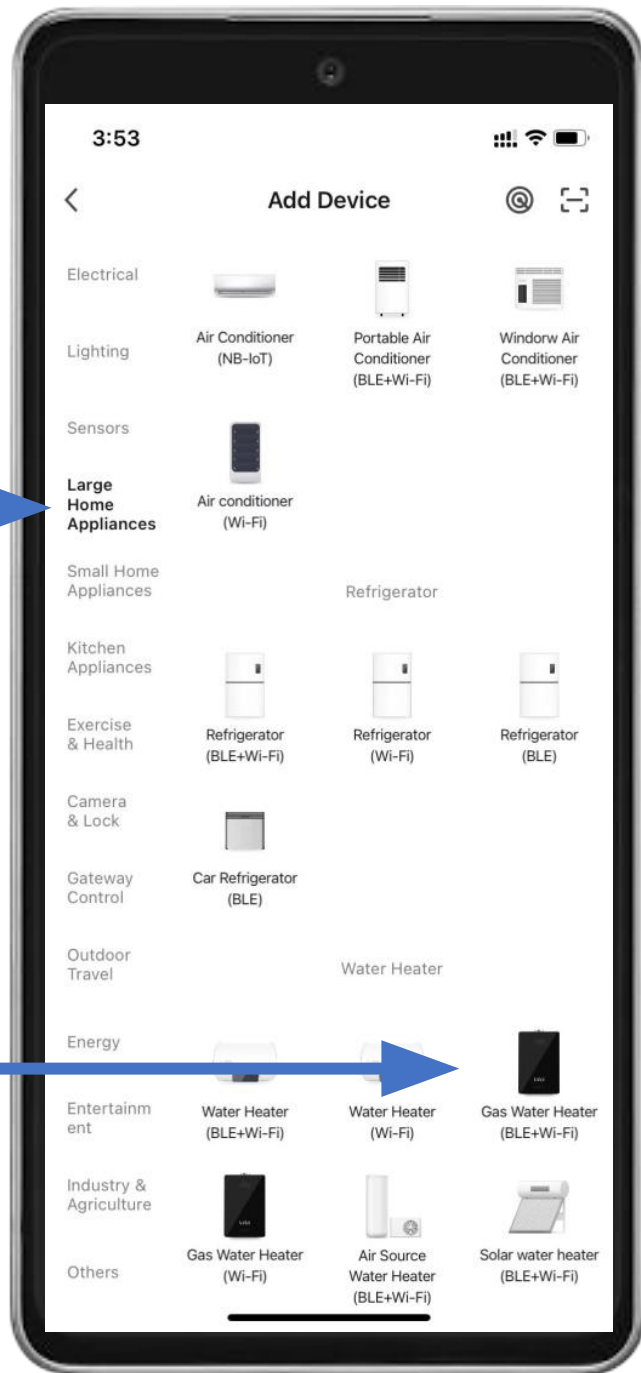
3:53

Add Device

Electrical

Lighting

Sensors

Large Home Appliances

Small Home Appliances

Kitchen Appliances

Exercise & Health

Camera & Lock

Gateway Control

Outdoor Travel

Energy

Entertainm ent

Industry & Agriculture

Others

Air Conditioner (NB-IoT)

Portable Air Conditioner (BLE+Wi-Fi)

Windorw Air Conditioner (BLE+Wi-Fi)

Air conditioner (Wi-Fi)

Refrigerator

Refrigerator (BLE+Wi-Fi)

Refrigerator (Wi-Fi)

Refrigerator (BLE)

Car Refrigerator (BLE)

Water Heater

Water Heater (BLE+Wi-Fi)

Water Heater (Wi-Fi)

Gas Water Heater (BLE+Wi-Fi)

Gas Water Heater (Wi-Fi)

Air Source Water Heater (BLE+Wi-Fi)

Solar water heater (BLE+Wi-Fi)